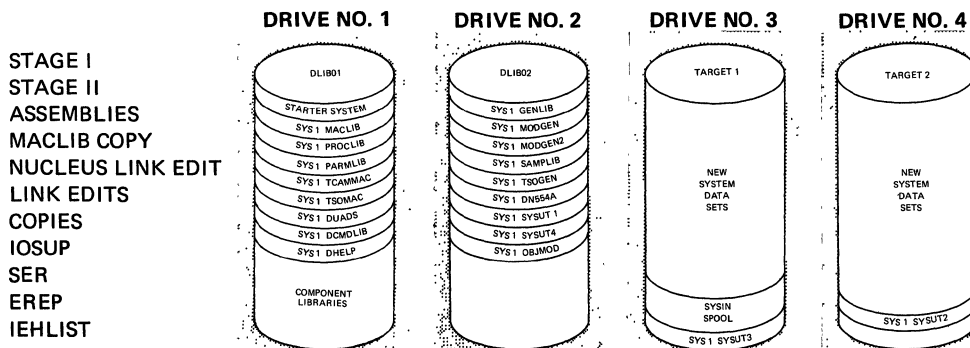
DRIVE NO. 1

DRIVE NO. 2

DRIVE NO. 3

DRIVE NO. 4

STAGE I
STAGE II
ASSEMBLIES
MACLIB COPY
NUCLEUS LINK EDIT
LINK EDITS
COPIES
IOSUP
SER
EREP
IEHLIST

DLIB01
STARTER SYSTEM
SYS1 MACLIB
SYS1 PROCLIB
SYS1 PARMLIB
SYS1 TCAMMAC
SYS1 TSOMAC
SYS1 DUADS
SYS1 DCMDLIB
SYS1 DHELP
COMPONENT LIBRARIES

DLIB02
SYS1 GENLIB
SYS1 MODGEN
SYS1 MODGEN2
SYS1 SAMPLIB
SYS1 TSOGEN
SYS1 DN554A
SYS1 SYSUT1
SYS1 SYSUT4
SYS1 OBJMOD

TARGET 1
NEW SYSTEM DATA SETS
SYSIN SPOOL
SYS1 SYSUT3

TARGET 2
NEW SYSTEM DATA SETS
SYS1 SYSUT2